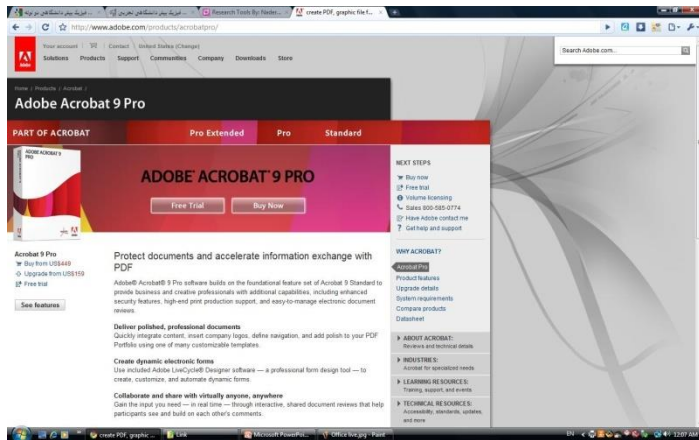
... فیزیک پیش دانشگاهی نیوتونیا | ... فیزیک پیش دانشگاهی تجربی (۱) | Research Tools By: Nader... | create PDF, graphic file f...

http://www.adobe.com/products/acrobatpro/

Search Adobe.com

Your account | Contact | United States (Change)

Solutions Products Support Communities Company Downloads Store

Home / Products / Acrobat /

Adobe Acrobat 9 Pro

PART OF ACROBAT

Pro Extended Pro Standard

ADOBE ACROBAT 9 PRO

ADOBE ACROBAT 9 PRO

Free Trial Buy Now

NEXT STEPS

Buy now
Free trial
Volume licensing
Sales 800-585-0774
Have Adobe contact me
Get help and support

WHY ACROBAT?

Acrobat Pro
Product features
Upgrade details
System requirements
Compare products
Datasheet

Acrobat 9 Pro
Buy from US$449
Upgrade from US$159
Free trial

See features

Protect documents and accelerate information exchange with PDF

Adobe® Acrobat® 9 Pro software builds on the foundational feature set of Acrobat 9 Standard to provide business and creative professionals with additional capabilities, including enhanced security features, high-end print production support, and easy-to-manage electronic document reviews.

Deliver polished, professional documents
Quickly integrate content, insert company logos, define navigation, and add polish to your PDF Portfolio using one of many customizable templates.

Create dynamic electronic forms
Use included Adobe LiveCycle® Designer software — a professional form design tool — to create, customize, and automate dynamic forms.

Collaborate and share with virtually anyone, anywhere
Gain the input you need — in real time — through interactive, shared document reviews that help participants see and build on each other's comments.

ABOUT ACROBAT:
Reviews and technical details

INDUSTRIES:
Acrobat for specialized needs

LEARNING RESOURCES:
Training, support, and events

TECHNICAL RESOURCES:
Accessibility, standards, updates, and more

create PDF, graphic ... | Link | Microsoft PowerPoi... | Office live.jpg - Paint

EN 12:07 AM